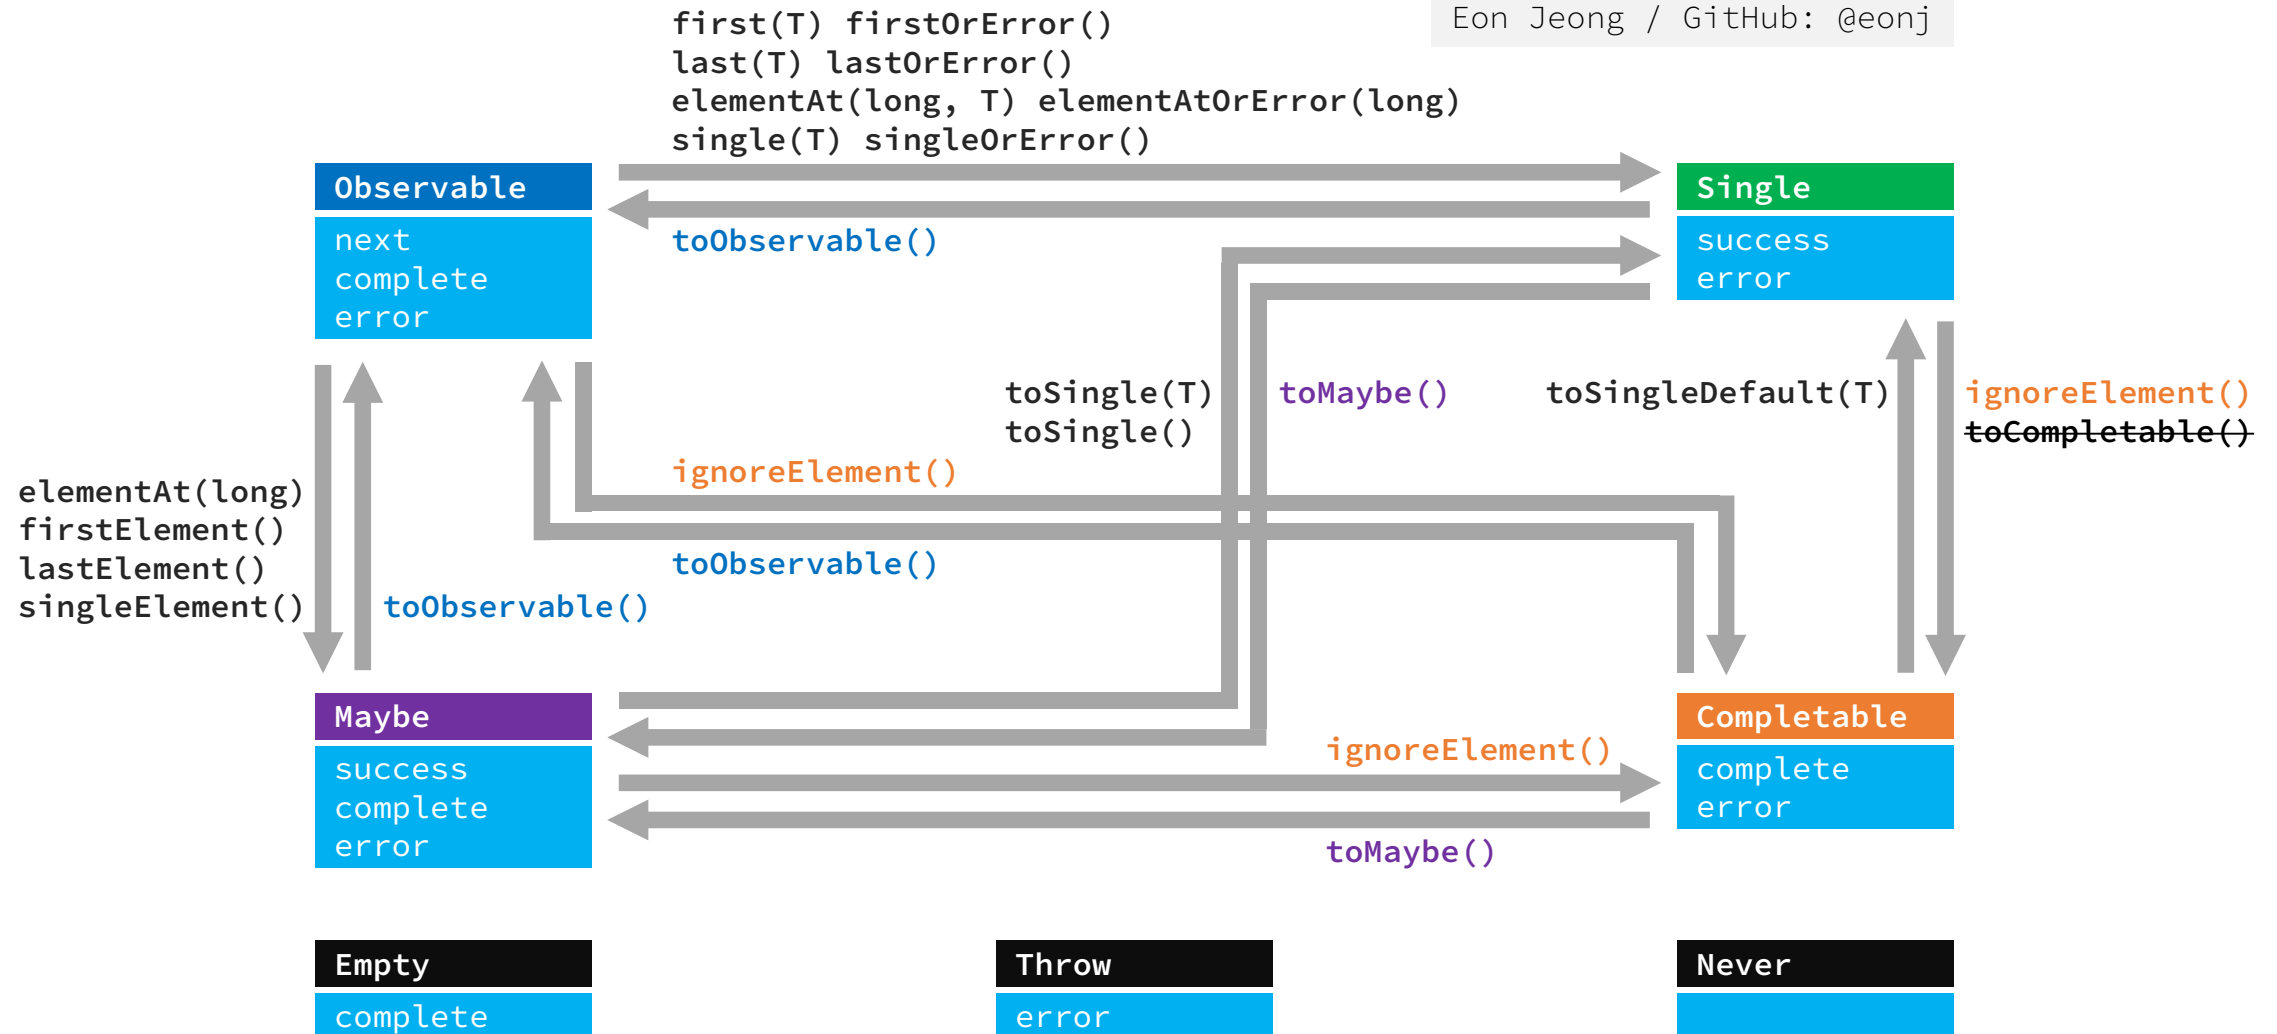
Eon Jeong / GitHub: @eonj

first(T) firstOrError()
last(T) lastOrError()
elementAt(long, T) elementAtOrError(long)
single(T) singleOrError()

Observable
next
complete
error

toObservable()

Single
success
error

toSingle(T)
toSingle()

toMaybe()

toSingleDefault(T)

ignoreElement()
~~toCompletable()~~

ignoreElement()

elementAt(long)
firstElement()
lastElement()
singleElement()

toObservable()

toObservable()

Maybe
success
complete
error

ignoreElement()

Completable
complete
error

toMaybe()

Empty
complete

Throw
error

Never